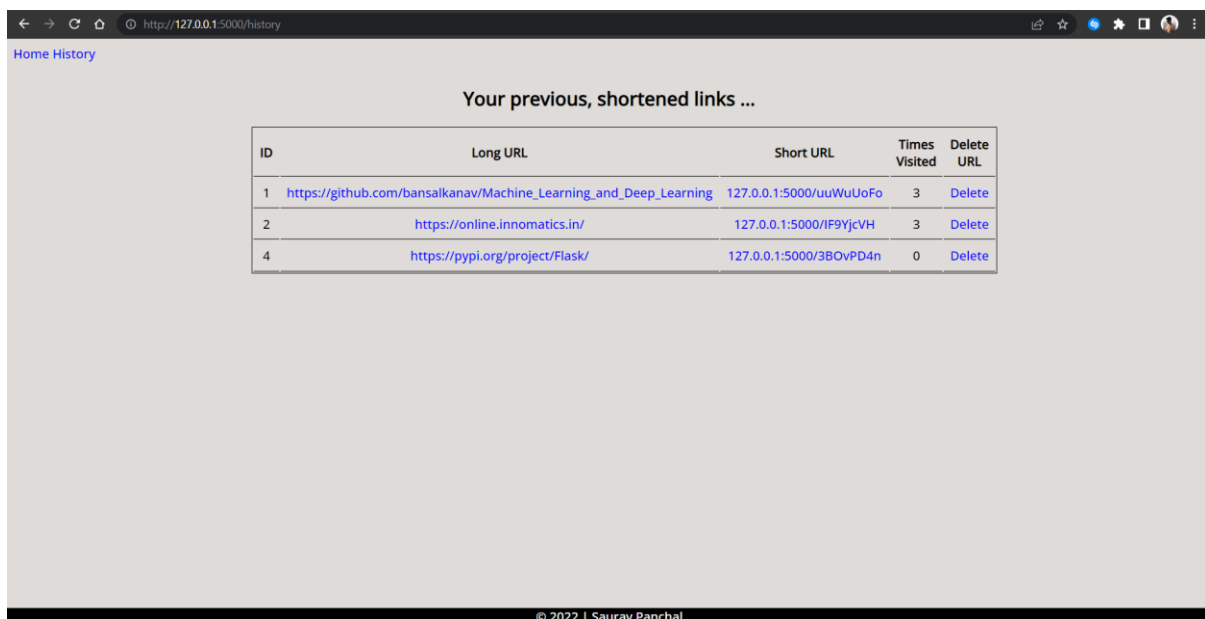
http://127.0.0.1:5000/history

Home History

Your previous, shortened links ...

| ID | Long URL | Short URL | Times Visited | Delete URL |
|---|---|---|---|---|
| 1 | https://github.com/bansalkanav/Machine_Learning_and_Deep_Learning | 127.0.0.1:5000/uuWuUoFo | 3 | Delete |
| 2 | https://online.innomatics.in/ | 127.0.0.1:5000/IF9YjcVH | 3 | Delete |
| 4 | https://pypi.org/project/Flask/ | 127.0.0.1:5000/3BOvPD4n | 0 | Delete |

© 2022 | Saurav Panchal